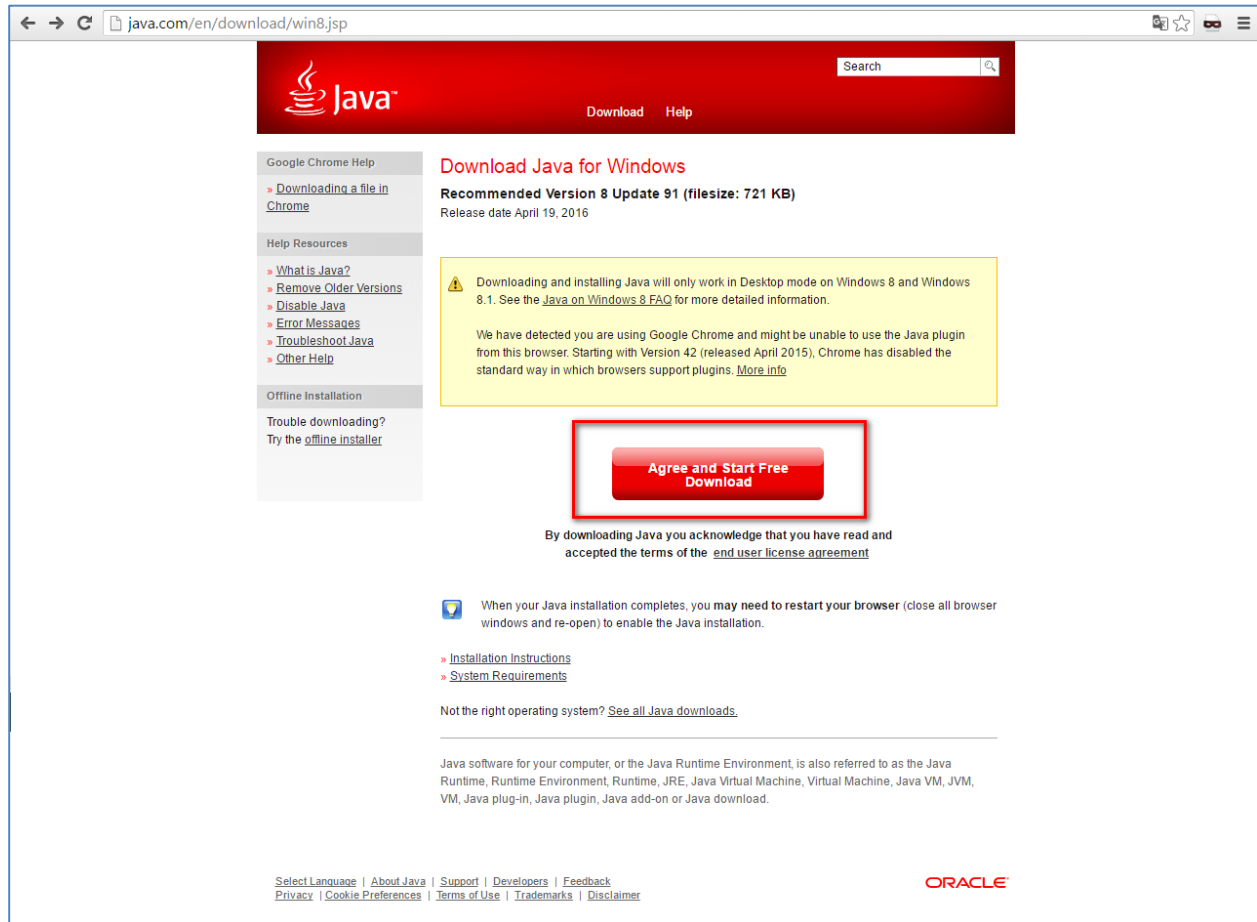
java.com/en/download/win8.jsp

Java

Search

Download Help

Google Chrome Help

» Downloading a file in Chrome

Help Resources

» What is Java?
» Remove Older Versions
» Disable Java
» Error Messages
» Troubleshoot Java
» Other Help

Offline Installation

Trouble downloading?
Try the offline installer

Download Java for Windows

Recommended Version 8 Update 91 (filesize: 721 KB)
Release date April 19, 2016

Downloading and installing Java will only work in Desktop mode on Windows 8 and Windows 8.1. See the Java on Windows 8 FAQ for more detailed information.

We have detected you are using Google Chrome and might be unable to use the Java plugin from this browser. Starting with Version 42 (released April 2015), Chrome has disabled the standard way in which browsers support plugins. More info

Agree and Start Free Download

By downloading Java you acknowledge that you have read and accepted the terms of the end user license agreement

When your Java installation completes, you may need to restart your browser (close all browser windows and re-open) to enable the Java installation.

» Installation Instructions
» System Requirements

Not the right operating system? See all Java downloads.

Java software for your computer, or the Java Runtime Environment, is also referred to as the Java Runtime, Runtime Environment, Runtime, JRE, Java Virtual Machine, Virtual Machine, Java VM, JVM, VM, Java plug-in, Java plugin, Java add-on or Java download.

Select Language | About Java | Support | Developers | Feedback
Privacy | Cookie Preferences | Terms of Use | Trademarks | Disclaimer

ORACLE